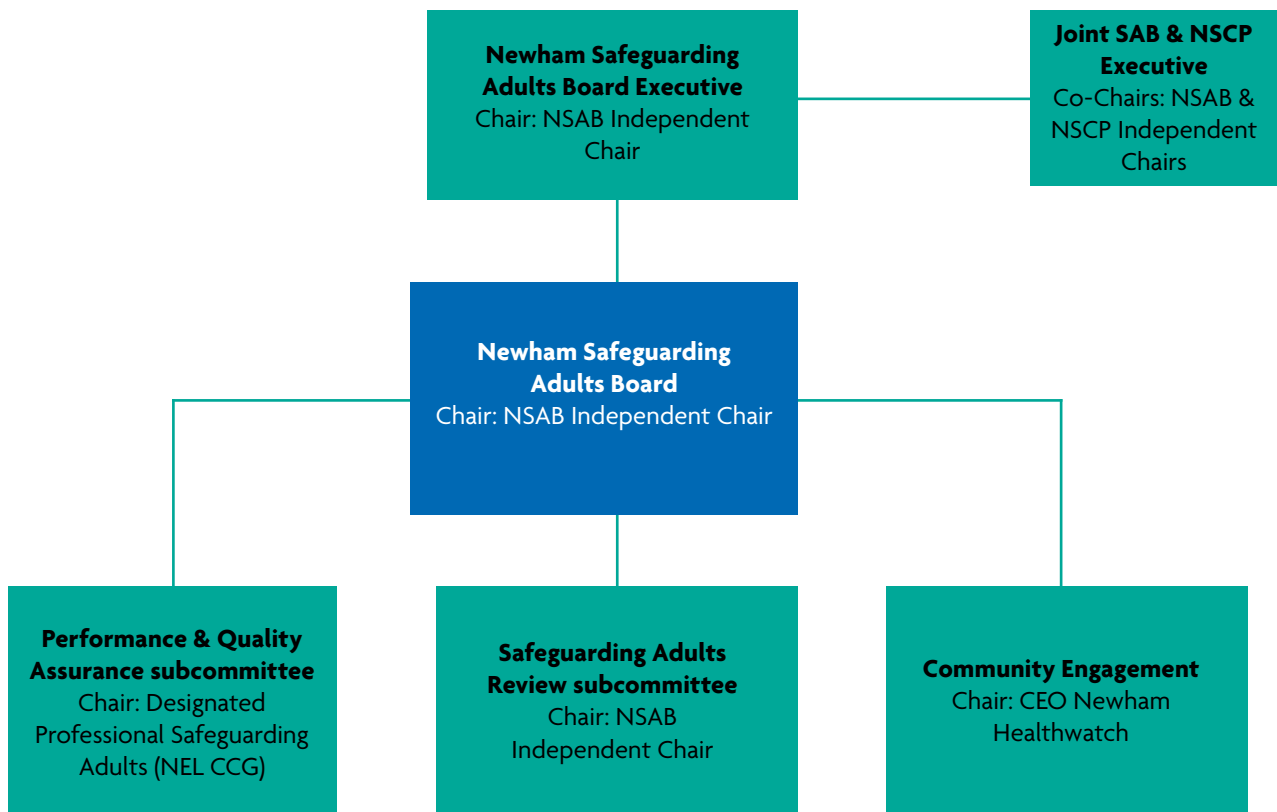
**Newham Safeguarding Adults Board Executive**
Chair: NSAB Independent Chair

**Joint SAB & NSCP Executive**
Co-Chairs: NSAB & NSCP Independent Chairs

**Newham Safeguarding Adults Board**
Chair: NSAB Independent Chair

**Performance & Quality Assurance subcommittee**
Chair: Designated Professional Safeguarding Adults (NEL CCG)

**Safeguarding Adults Review subcommittee**
Chair: NSAB Independent Chair

**Community Engagement**
Chair: CEO Newham Healthwatch